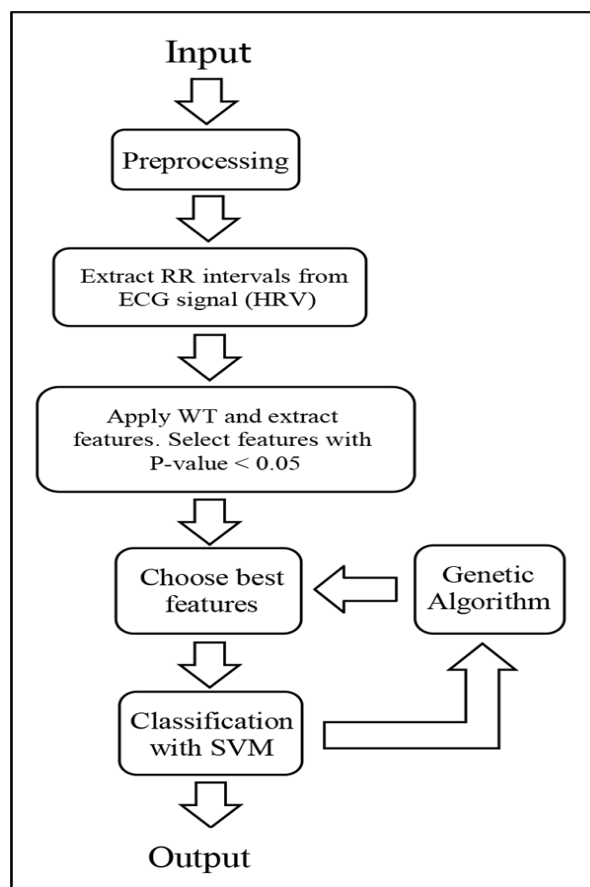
Input

Preprocessing

Extract RR intervals from ECG signal (HRV)

Apply WT and extract features. Select features with P-value < 0.05

Choose best features

Genetic Algorithm

Classification with SVM

Output